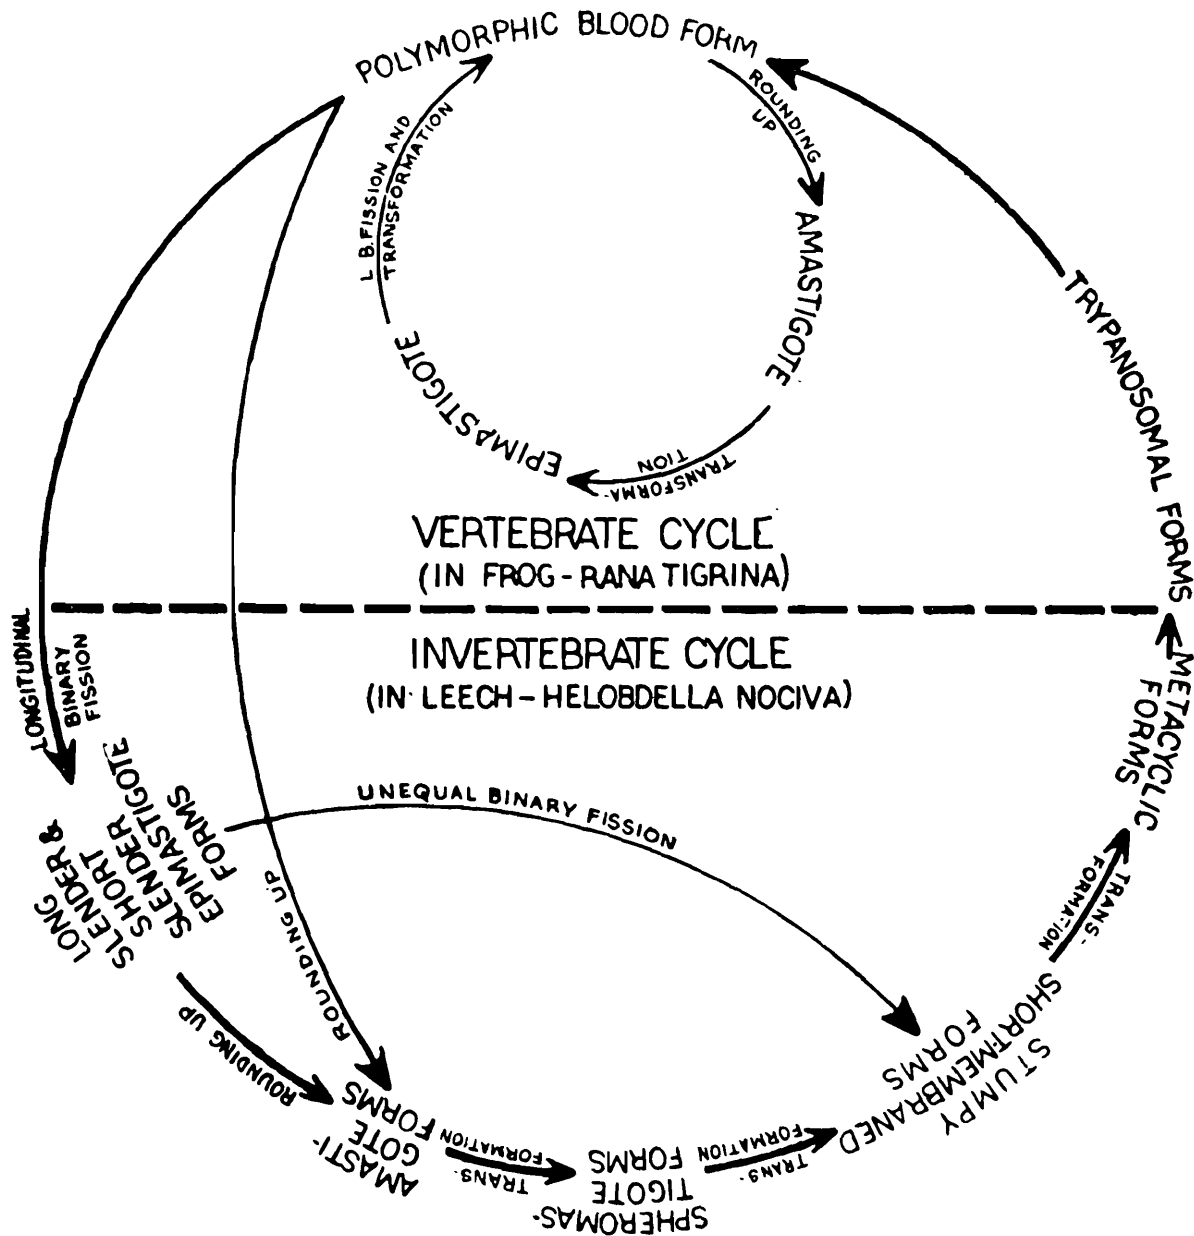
POLYMORPHIC BLOOD FORM

ROUNDING UP

AMASTIGOTE

TRANSFORMATION

EPIMASTIGOTE

L. B. FISSION AND TRANSFORMATION

TRYPANOSOMAL FORMS

VERTEBRATE CYCLE
(IN FROG - RANA TIGRINA)

INVERTEBRATE CYCLE
(IN LEECH - HELOBDELLA NOCIVA)

LONGITUDINAL BINARY FISSION

LONG & SLENDER SHORT SLENDER EPIMASTIGOTE FORMS

UNEQUAL BINARY FISSION

METACYCLIC FORMS

TRANS-FORMATION

STUMPY SHORT-MEMBRANED FORMS

ROUNDING UP

ROUNDING UP

AMASTIGOTE FORMS

TRANS-FORMATION

SPHEROMASTIGOTE FORMS

TRANS-FORMATION